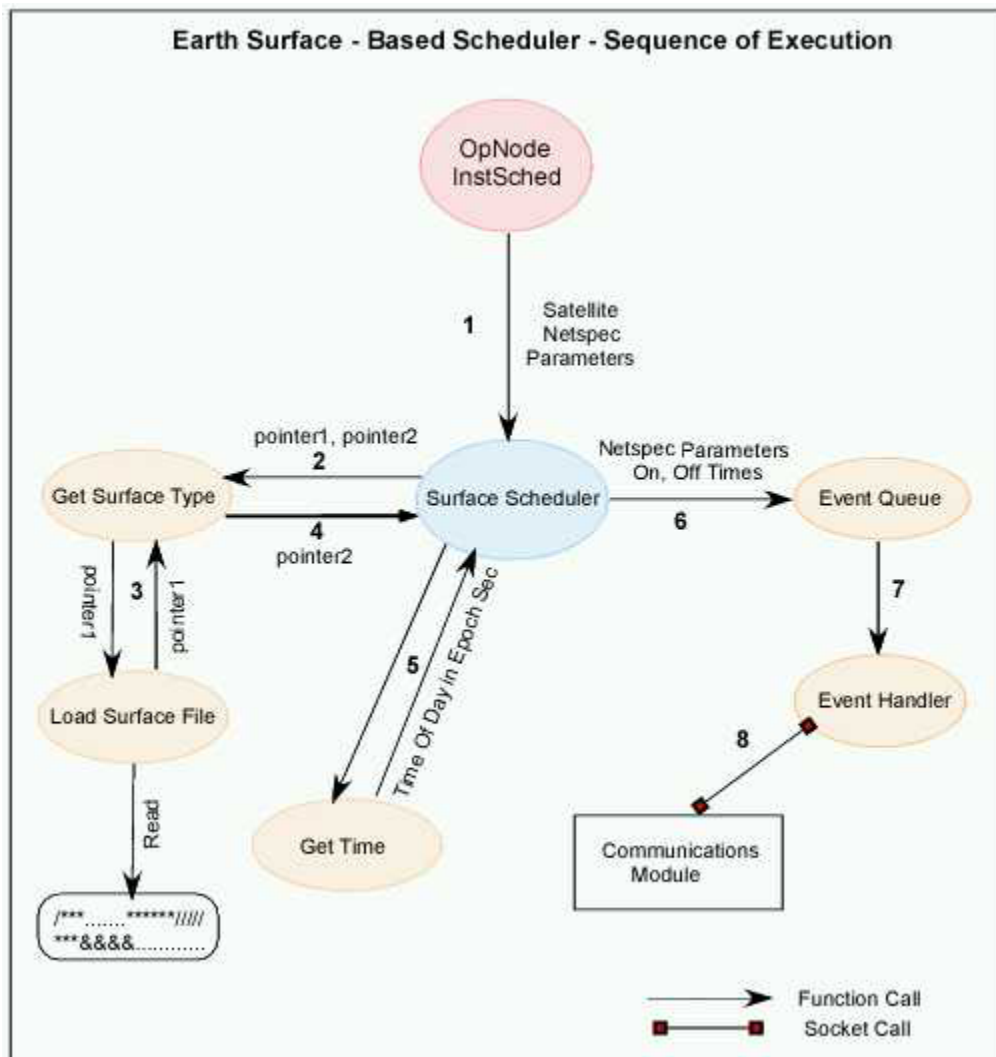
Earth Surface - Based Scheduler - Sequence of Execution

OpNode InstSched

1

Satellite Netspec Parameters

pointer1, pointer2

2

Get Surface Type

Surface Scheduler

Netspec Parameters On, Off Times

Event Queue

4

pointer2

6

pointer1

3

pointer1

Time Of Day in Epoch Sec

5

7

Load Surface File

Event Handler

8

Read

Get Time

Communications Module

/***........******/////
***&&&&............

Function Call

Socket Call